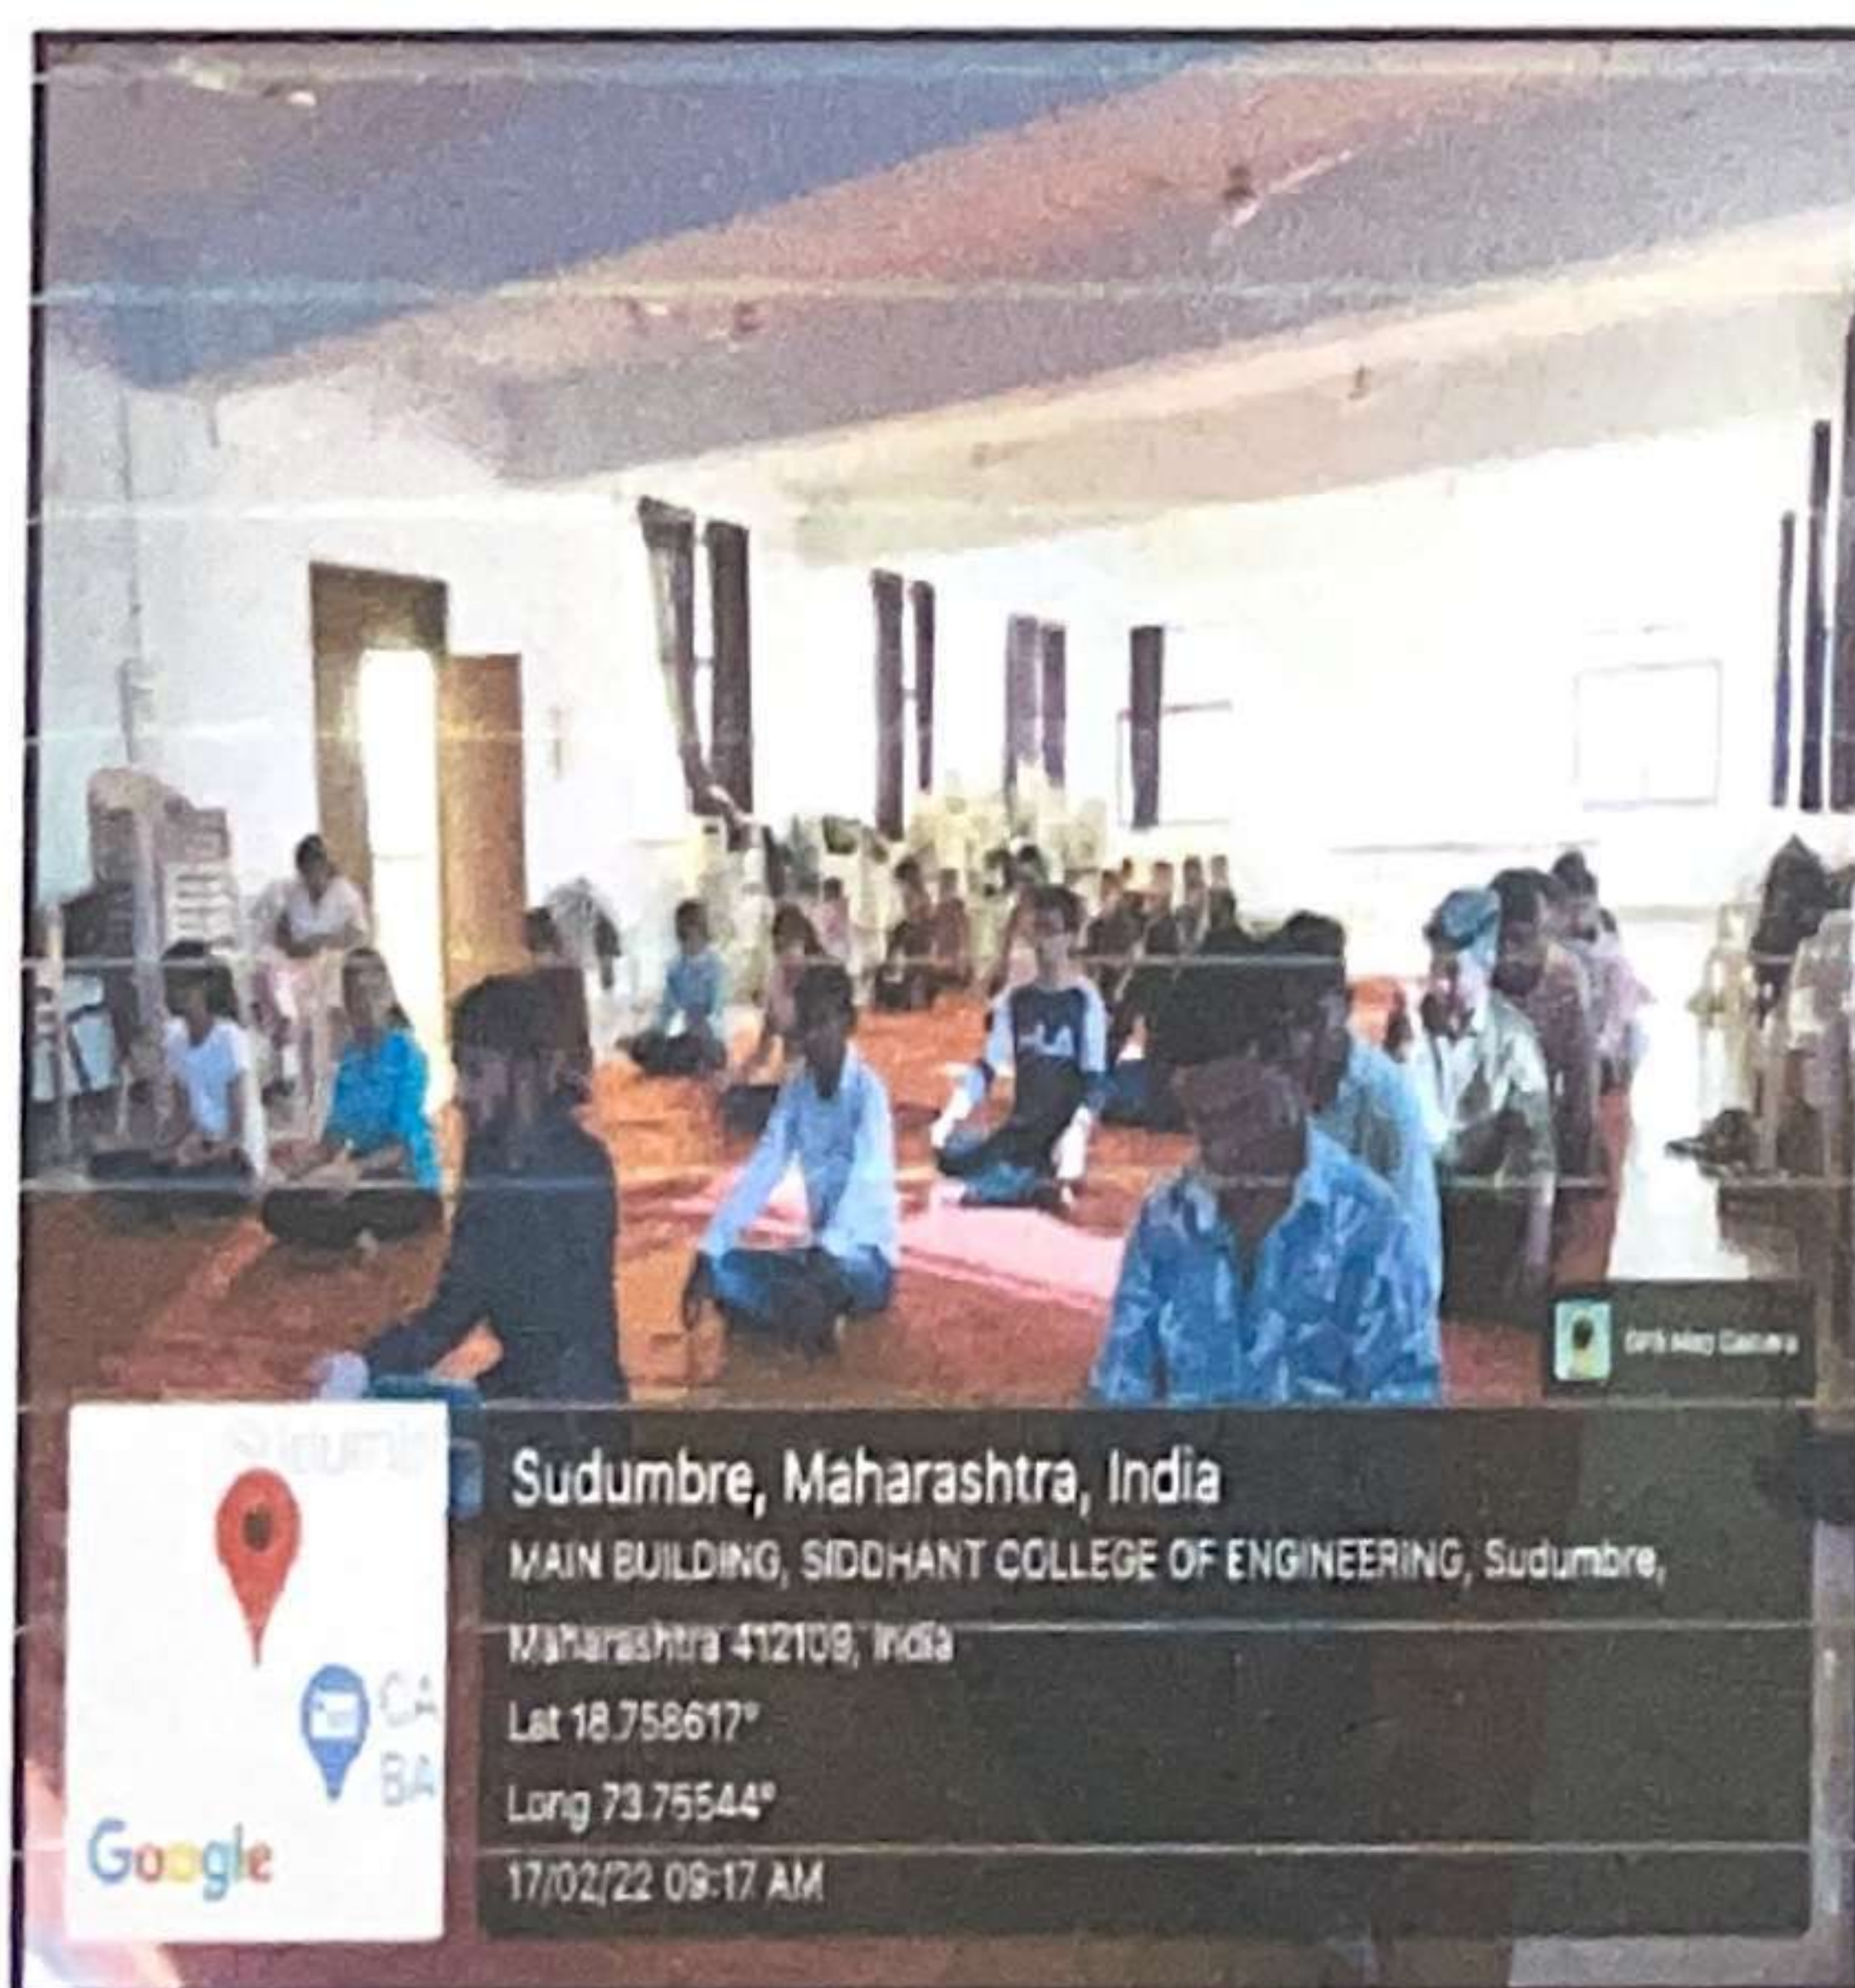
GPS Map Camera

Sudumbre

CA
BA

Google

Sudumbre, Maharashtra, India

MAIN BUILDING, SIDDHANT COLLEGE OF ENGINEERING, Sudumbre, Maharashtra 412109, India

Lat 18.758617°

Long 73.75544°

17/02/22 09:17 AM